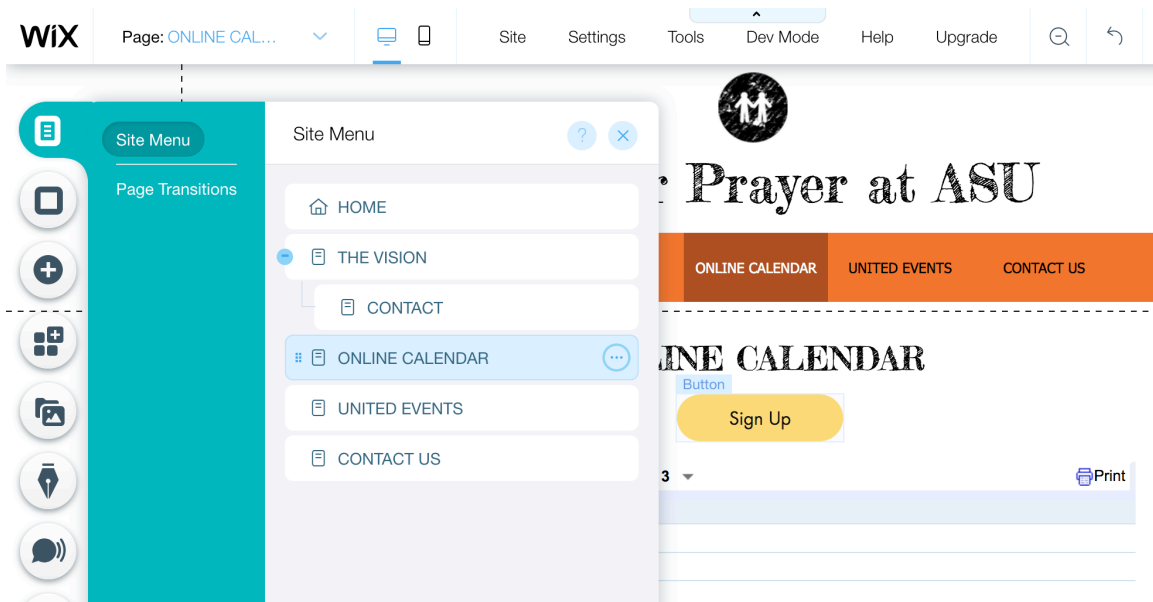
WiX Page: ONLINE CAL... Site Settings Tools Dev Mode Help Upgrade

Site Menu
Page Transitions

Site Menu ? ×

HOME
THE VISION
CONTACT
ONLINE CALENDAR
UNITED EVENTS
CONTACT US

r Prayer at ASU

ONLINE CALENDAR UNITED EVENTS CONTACT US

INE CALENDAR

Button
Sign Up

3

Print